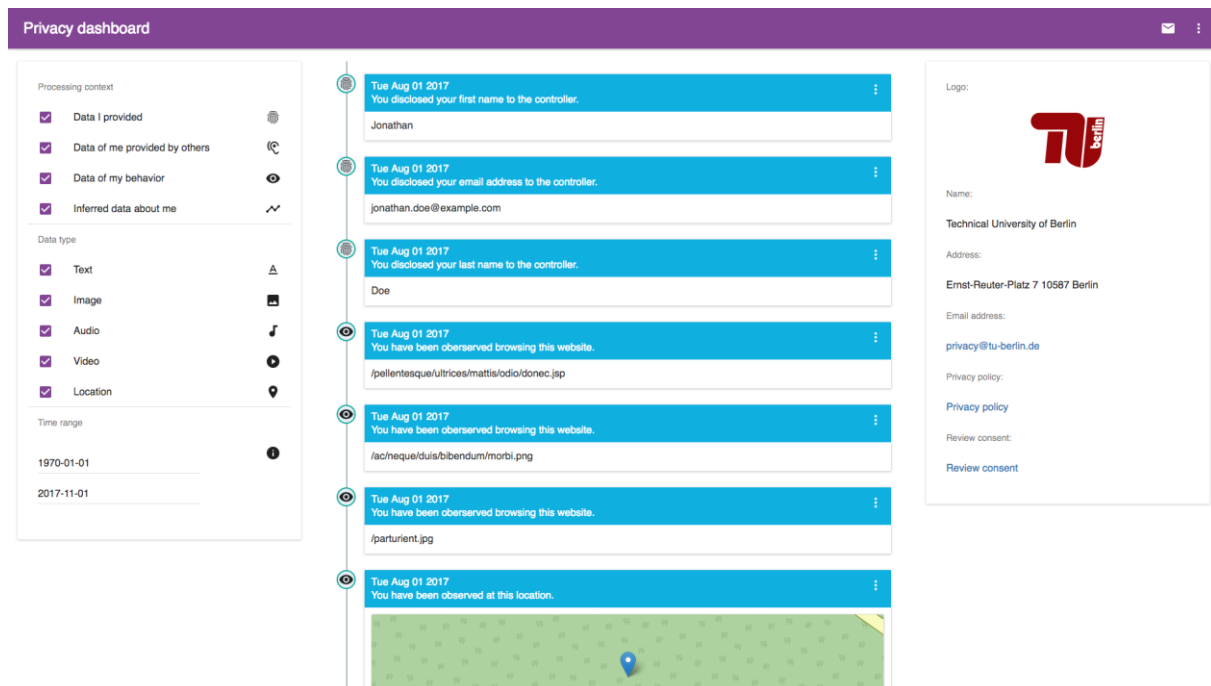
Privacy dashboard

Processing context

Data I provided

Data of me provided by others

Data of my behavior

Inferred data about me

Data type

Text

Image

Audio

Video

Location

Time range

1970-01-01

2017-11-01

Tue Aug 01 2017
You disclosed your first name to the controller.

Jonathan

Tue Aug 01 2017
You disclosed your email address to the controller.

jonathan.doe@example.com

Tue Aug 01 2017
You disclosed your last name to the controller.

Doe

Tue Aug 01 2017
You have been oberserved browsing this website.

/pellentesque/ultrices/mattis/odio/donec.jsp

Tue Aug 01 2017
You have been oberserved browsing this website.

/ac/neque/duis/bibendum/morbi.png

Tue Aug 01 2017
You have been oberserved browsing this website.

/parturient.jpg

Tue Aug 01 2017
You have been observed at this location.

Logo:

TU berlin

Name:

Technical University of Berlin

Address:

Ernst-Reuter-Platz 7 10587 Berlin

Email address:

privacy@tu-berlin.de

Privacy policy:

Privacy policy

Review consent:

Review consent